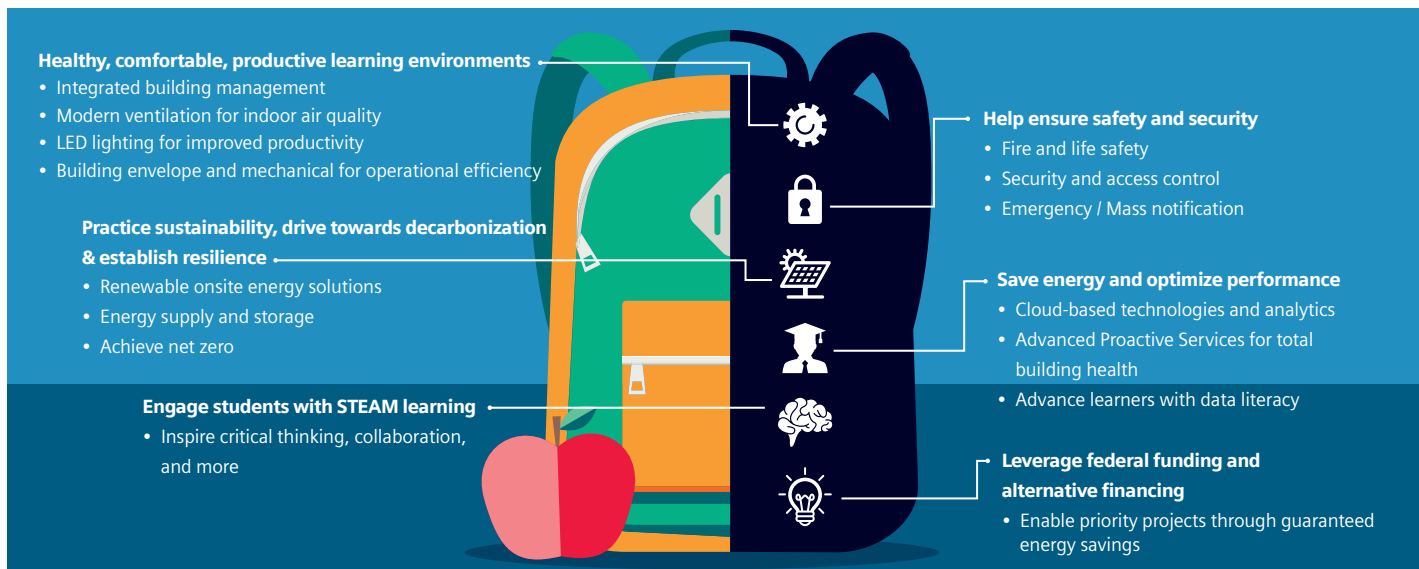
Healthy, comfortable, productive learning environments
• Integrated building management
• Modern ventilation for indoor air quality
• LED lighting for improved productivity
• Building envelope and mechanical for operational efficiency

Practice sustainability, drive towards decarbonization & establish resilience
• Renewable onsite energy solutions
• Energy supply and storage
• Achieve net zero

Engage students with STEAM learning
• Inspire critical thinking, collaboration, and more

Help ensure safety and security
• Fire and life safety
• Security and access control
• Emergency / Mass notification

Save energy and optimize performance
• Cloud-based technologies and analytics
• Advanced Proactive Services for total building health
• Advance learners with data literacy

Leverage federal funding and alternative financing
• Enable priority projects through guaranteed energy savings